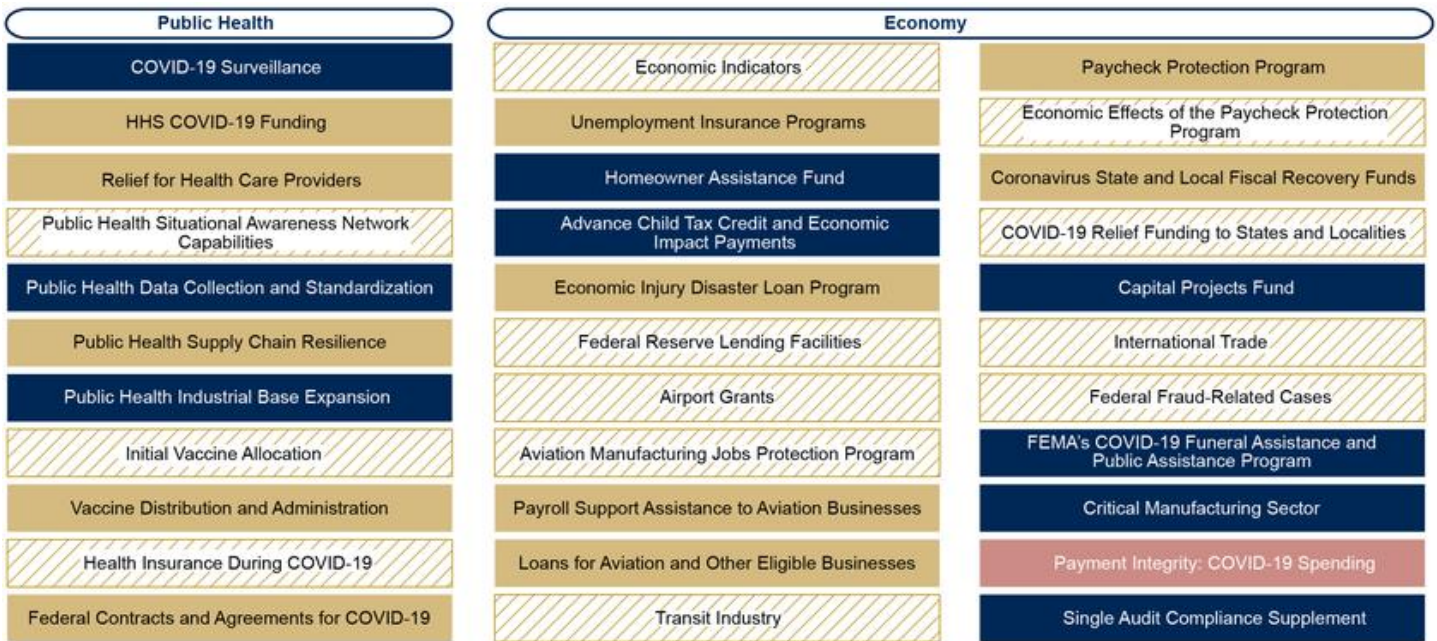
Public Health

COVID-19 Surveillance

HHS COVID-19 Funding

Relief for Health Care Providers

Public Health Situational Awareness Network Capabilities

Public Health Data Collection and Standardization

Public Health Supply Chain Resilience

Public Health Industrial Base Expansion

Initial Vaccine Allocation

Vaccine Distribution and Administration

Health Insurance During COVID-19

Federal Contracts and Agreements for COVID-19

Economy

Economic Indicators

Unemployment Insurance Programs

Homeowner Assistance Fund

Advance Child Tax Credit and Economic Impact Payments

Economic Injury Disaster Loan Program

Federal Reserve Lending Facilities

Airport Grants

Aviation Manufacturing Jobs Protection Program

Payroll Support Assistance to Aviation Businesses

Loans for Aviation and Other Eligible Businesses

Transit Industry

Paycheck Protection Program

Economic Effects of the Paycheck Protection Program

Coronavirus State and Local Fiscal Recovery Funds

COVID-19 Relief Funding to States and Localities

Capital Projects Fund

International Trade

Federal Fraud-Related Cases

FEMA's COVID-19 Funeral Assistance and Public Assistance Program

Critical Manufacturing Sector

Payment Integrity: COVID-19 Spending

Single Audit Compliance Supplement